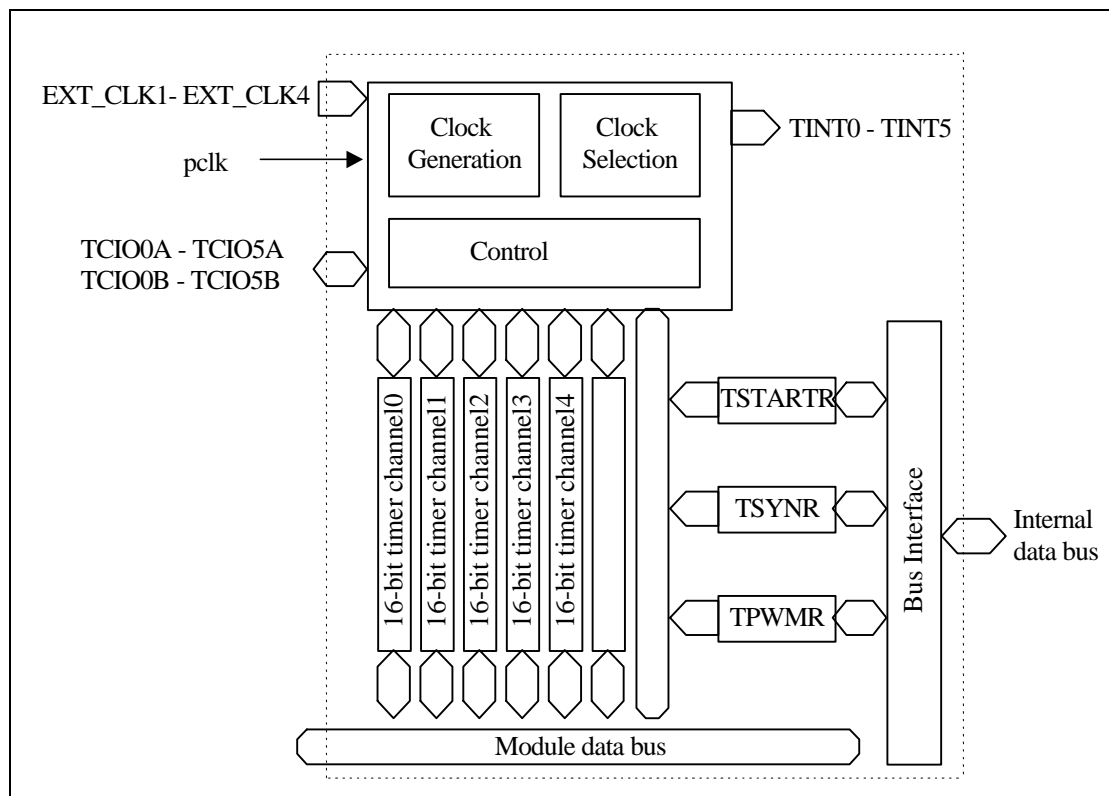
EXT_CLK1- EXT_CLK4

Clock Generation

Clock Selection

TINT0 - TINT5

pclk

TCIO0A - TCIO5A
TCIO0B - TCIO5B

Control

16-bit timer channel0

16-bit timer channel1

16-bit timer channel2

16-bit timer channel3

16-bit timer channel4

TSTARTR

TSYNR

TPWMR

Bus Interface

Internal data bus

Module data bus